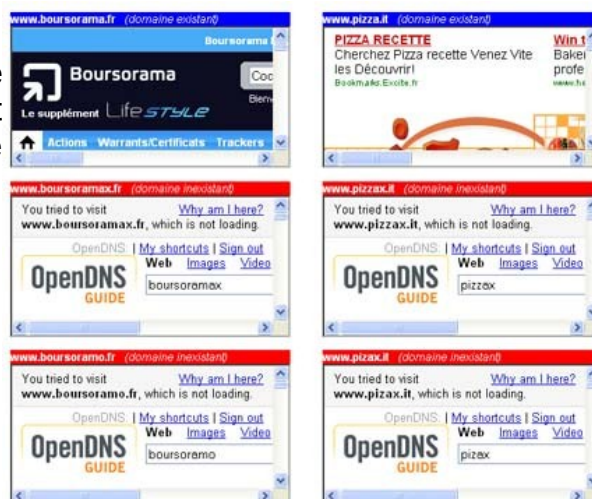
www.boursorama.fr (domaine existant)

Boursorama

Boursorama

Coo

Le supplément Life STYLE

Actions Warrants/Certificats Trackers

www.pizza.it (domaine existant)

PIZZA RECETTE

Cherchez Pizza recette Venez Vite les Découvrir!

Bookmark.Excite.fr

Win t

Bakei

profe

www.boursoramax.fr (domaine inexistant)

You tried to visit www.boursoramax.fr, which is not loading.

Why am I here?

OpenDNS | My shortcuts | Sign out

Web Images Video

OpenDNS GUIDE

boursoramax

www.pizzax.it (domaine inexistant)

You tried to visit www.pizzax.it, which is not loading.

Why am I here?

OpenDNS | My shortcuts | Sign out

Web Images Video

OpenDNS GUIDE

pizzax

www.boursoramo.fr (domaine inexistant)

You tried to visit www.boursoramo.fr, which is not loading.

Why am I here?

OpenDNS | My shortcuts | Sign out

Web Images Video

OpenDNS GUIDE

boursoramo

www.pizax.it (domaine inexistant)

You tried to visit www.pizax.it, which is not loading.

Why am I here?

OpenDNS | My shortcuts | Sign out

Web Images Video

OpenDNS GUIDE

pizax